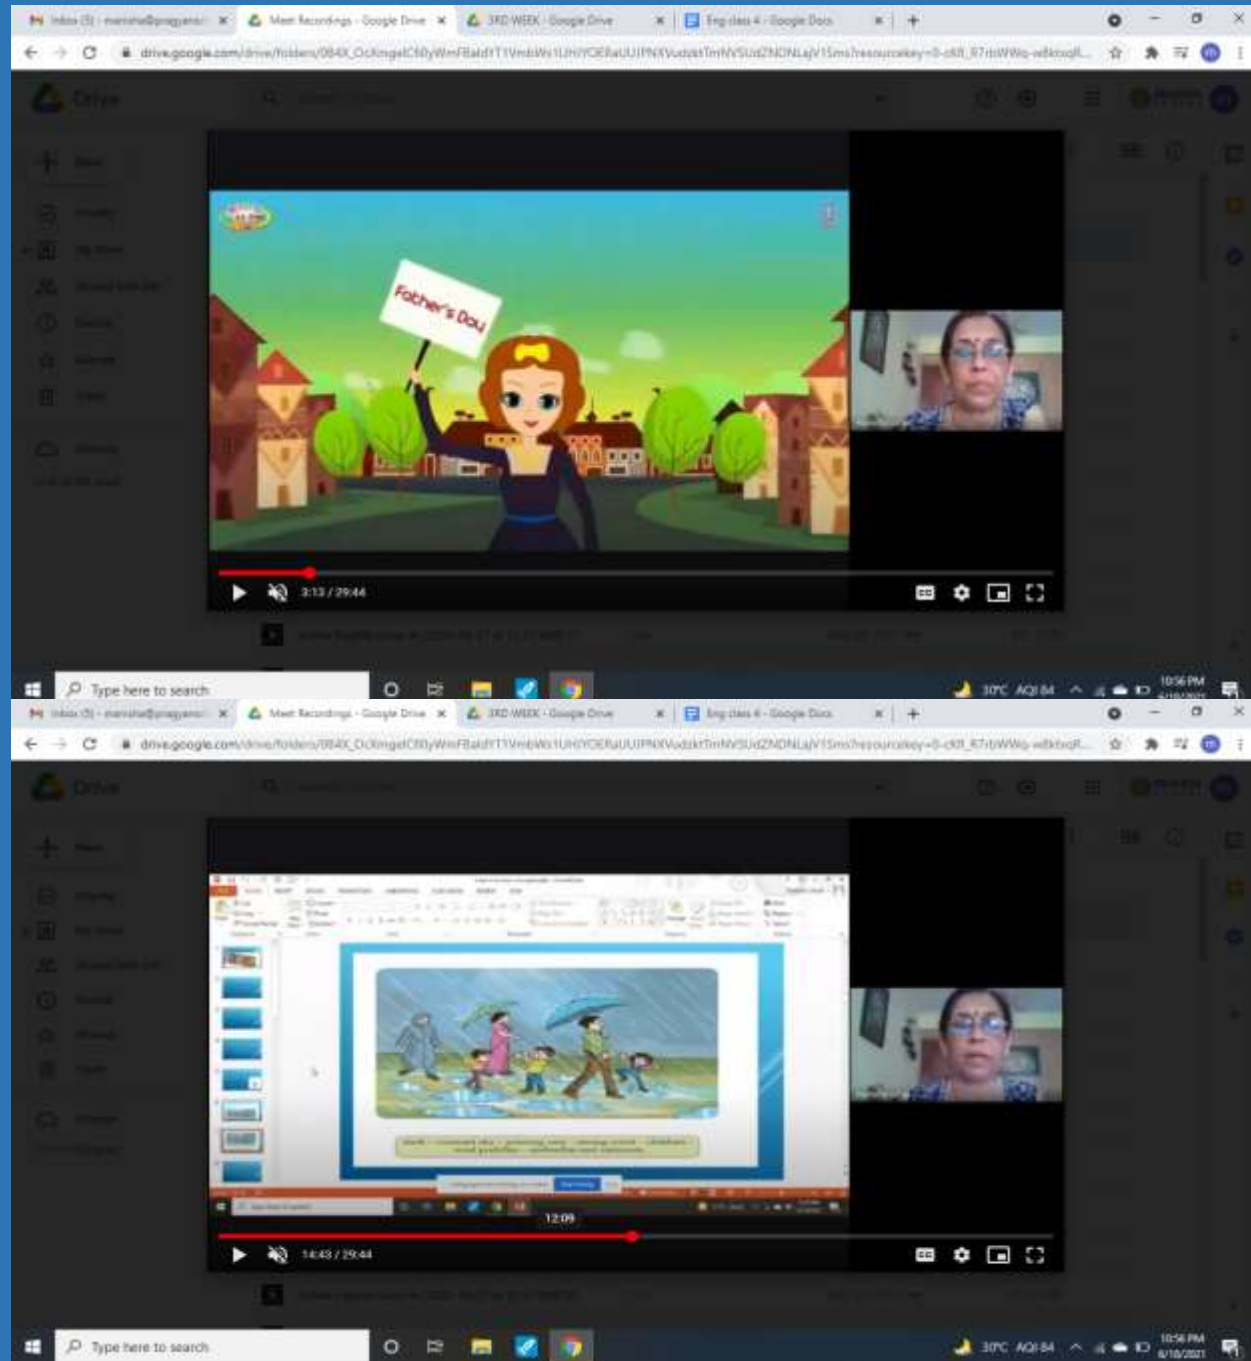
Inbox (5) - manisha@pragyana... ×
Meet Recordings - Google Drive ×
3RD WEEK - Google Drive ×
Eng class 4 - Google Docs ×
drive.google.com/drive/folders/0B4X_OcXmgelC6lyWmFBaldYT1VmbWs1UHJYOERaUUJPNXVudzktTmNVSUdZNDNLajV1Sms?resourcekey=0-ck8_R7rbWWq-w8ktoqR...
Drive
Father's Day
3:13 / 29:44
Type here to search
30°C AQI 84
10:56 PM
6/18/2021

Inbox (5) - manisha@pragyana... ×
Meet Recordings - Google Drive ×
3RD WEEK - Google Drive ×
Eng class 4 - Google Docs ×
drive.google.com/drive/folders/0B4X_OcXmgelC6lyWmFBaldYT1VmbWs1UHJYOERaUUJPNXVudzktTmNVSUdZNDNLajV1Sms?resourcekey=0-ck8_R7rbWWq-w8ktoqR...
Drive
12:09
14:43 / 29:44
Type here to search
30°C AQI 84
10:56 PM
6/18/2021